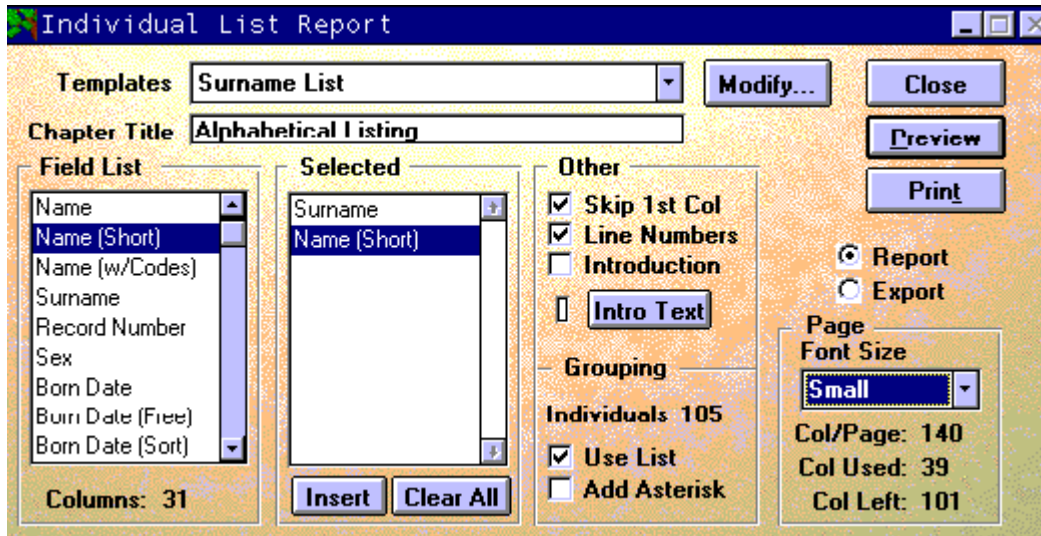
Individual List Report

Templates Surname List

Modify...

Close

Chapter Title Alphabetical Listing

Preview

Print

Field List

Name
Name (Short)
Name (w/Codes)
Surname
Record Number
Sex
Born Date
Born Date (Free)
Born Date (Sort)

Columns: 31

Selected

Surname
Name (Short)

Insert Clear All

Other

Skip 1st Col
Line Numbers
Introduction

Intro Text

Grouping

Individuals 105

Use List
Add Asterisk

Report
Export

Page

Font Size

Small

Col/Page: 140
Col Used: 39
Col Left: 101